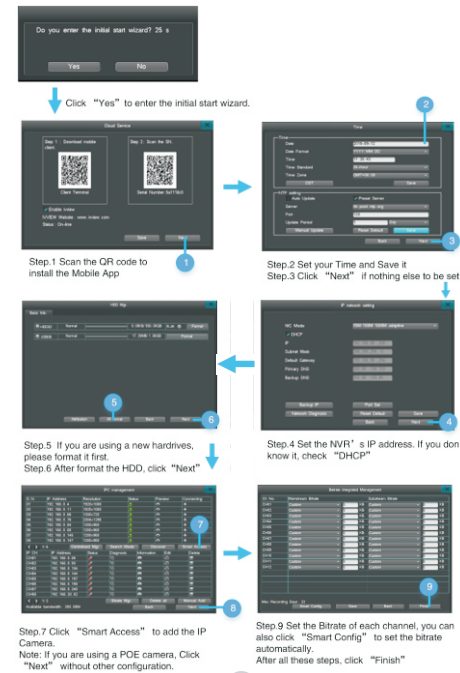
Do you enter the initial start wizard? 25 s

Yes

No

Click "Yes" to enter the initial start wizard.

Cloud Service

Step 1 : Download mobile client

Step 2 : Scan the SN

Client Terminal

Serial Number

Enable Index

Status: On-line

Back

Next

1

Step.1 Scan the QR code to install the Mobile App

Time

2

Date

Date Format

Time

Time Standard

Time Zone

DST

Save

NTP setting

Auto Update

Preset Server

Server

Port

Update Period

Manual Update

Reset Default

Save

Back

Next

3

Step.2 Set your Time and Save it

Step.3 Click "Next" if nothing else to be set

IP network setting

NIC Mode

DHCP

IP

Subnet Mask

Default Gateway

Primary DNS

Backup DNS

Backup IP

Port Set

Network Diagnosis

Reset Default

Save

Back

Next

4

Step.4 Set the NVR's IP address. If you don know it, check "DHCP"

HDD Mgr

Basic Info

Normal

Format

5

Refresh

Back

Next

6

Step.5 If you are using a new hardrives, please format it first.

Step.6 After format the HDD, click "Next"

IPC management

7

Smart Access

Available bandwidth

Back

Next

8

Step.7 Click "Smart Access" to add the IP Camera.

Note: If you are using a POE camera, Click "Next" without other configuration.

Bitrate Integrated Management

Mainstream Bitrate

Substream Bitrate

9

Smart Config

Save

Back

Finish

Step.9 Set the Bitrate of each channel, you can also click "Smart Config" to set the bitrate automatically.

After all these steps, click "Finish"